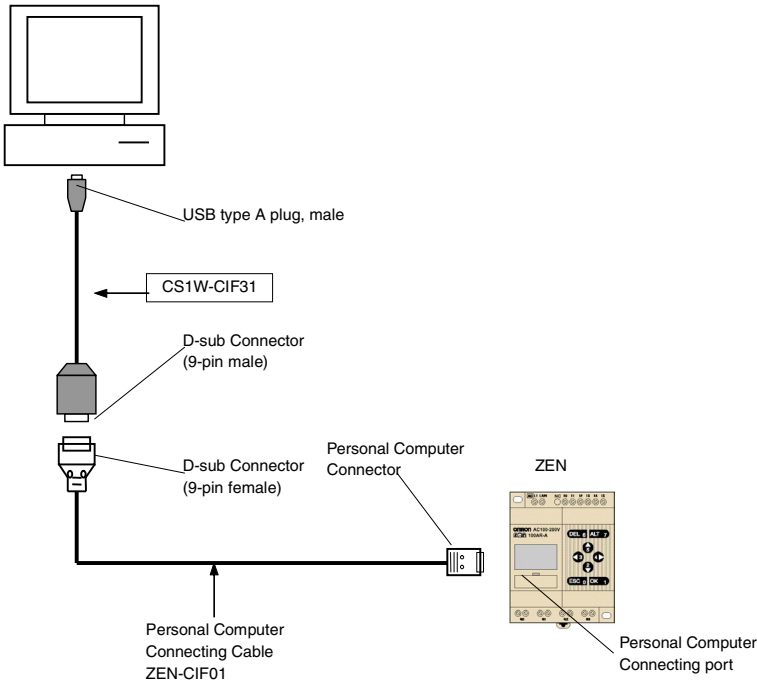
USB type A plug, male

CS1W-CIF31

D-sub Connector
(9-pin male)

D-sub Connector
(9-pin female)

Personal Computer
Connector

ZEN

omron AC100-240V
ZEN 10C1AR-A

DEL ALT
ESC OK

Personal Computer
Connecting Cable
ZEN-CIF01

Personal Computer
Connecting port